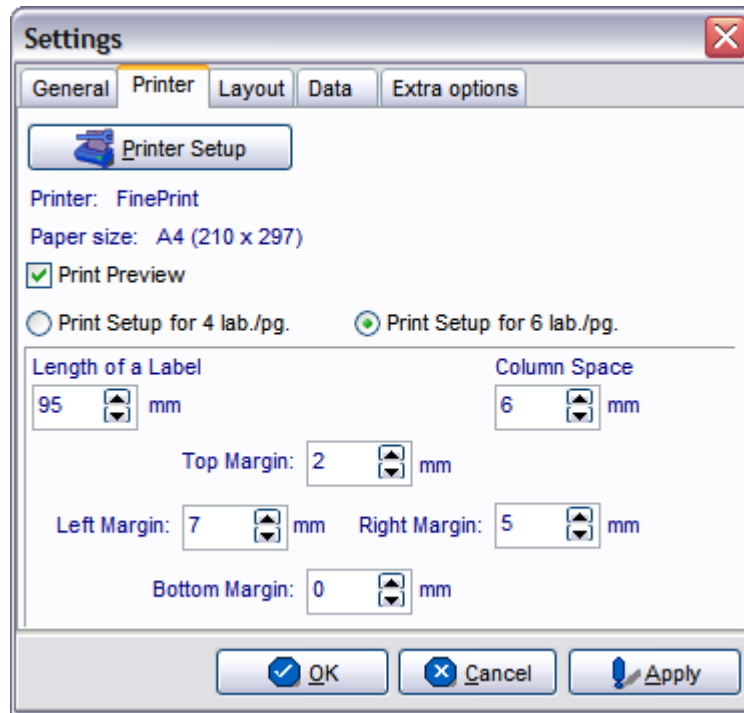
Settings

General Printer Layout Data Extra options

Printer Setup

Printer: FinePrint

Paper size: A4 (210 x 297)

Print Preview

Print Setup for 4 lab./pg. Print Setup for 6 lab./pg.

Length of a Label
95 mm

Column Space
6 mm

Top Margin: 2 mm

Left Margin: 7 mm Right Margin: 5 mm

Bottom Margin: 0 mm

OK Cancel Apply